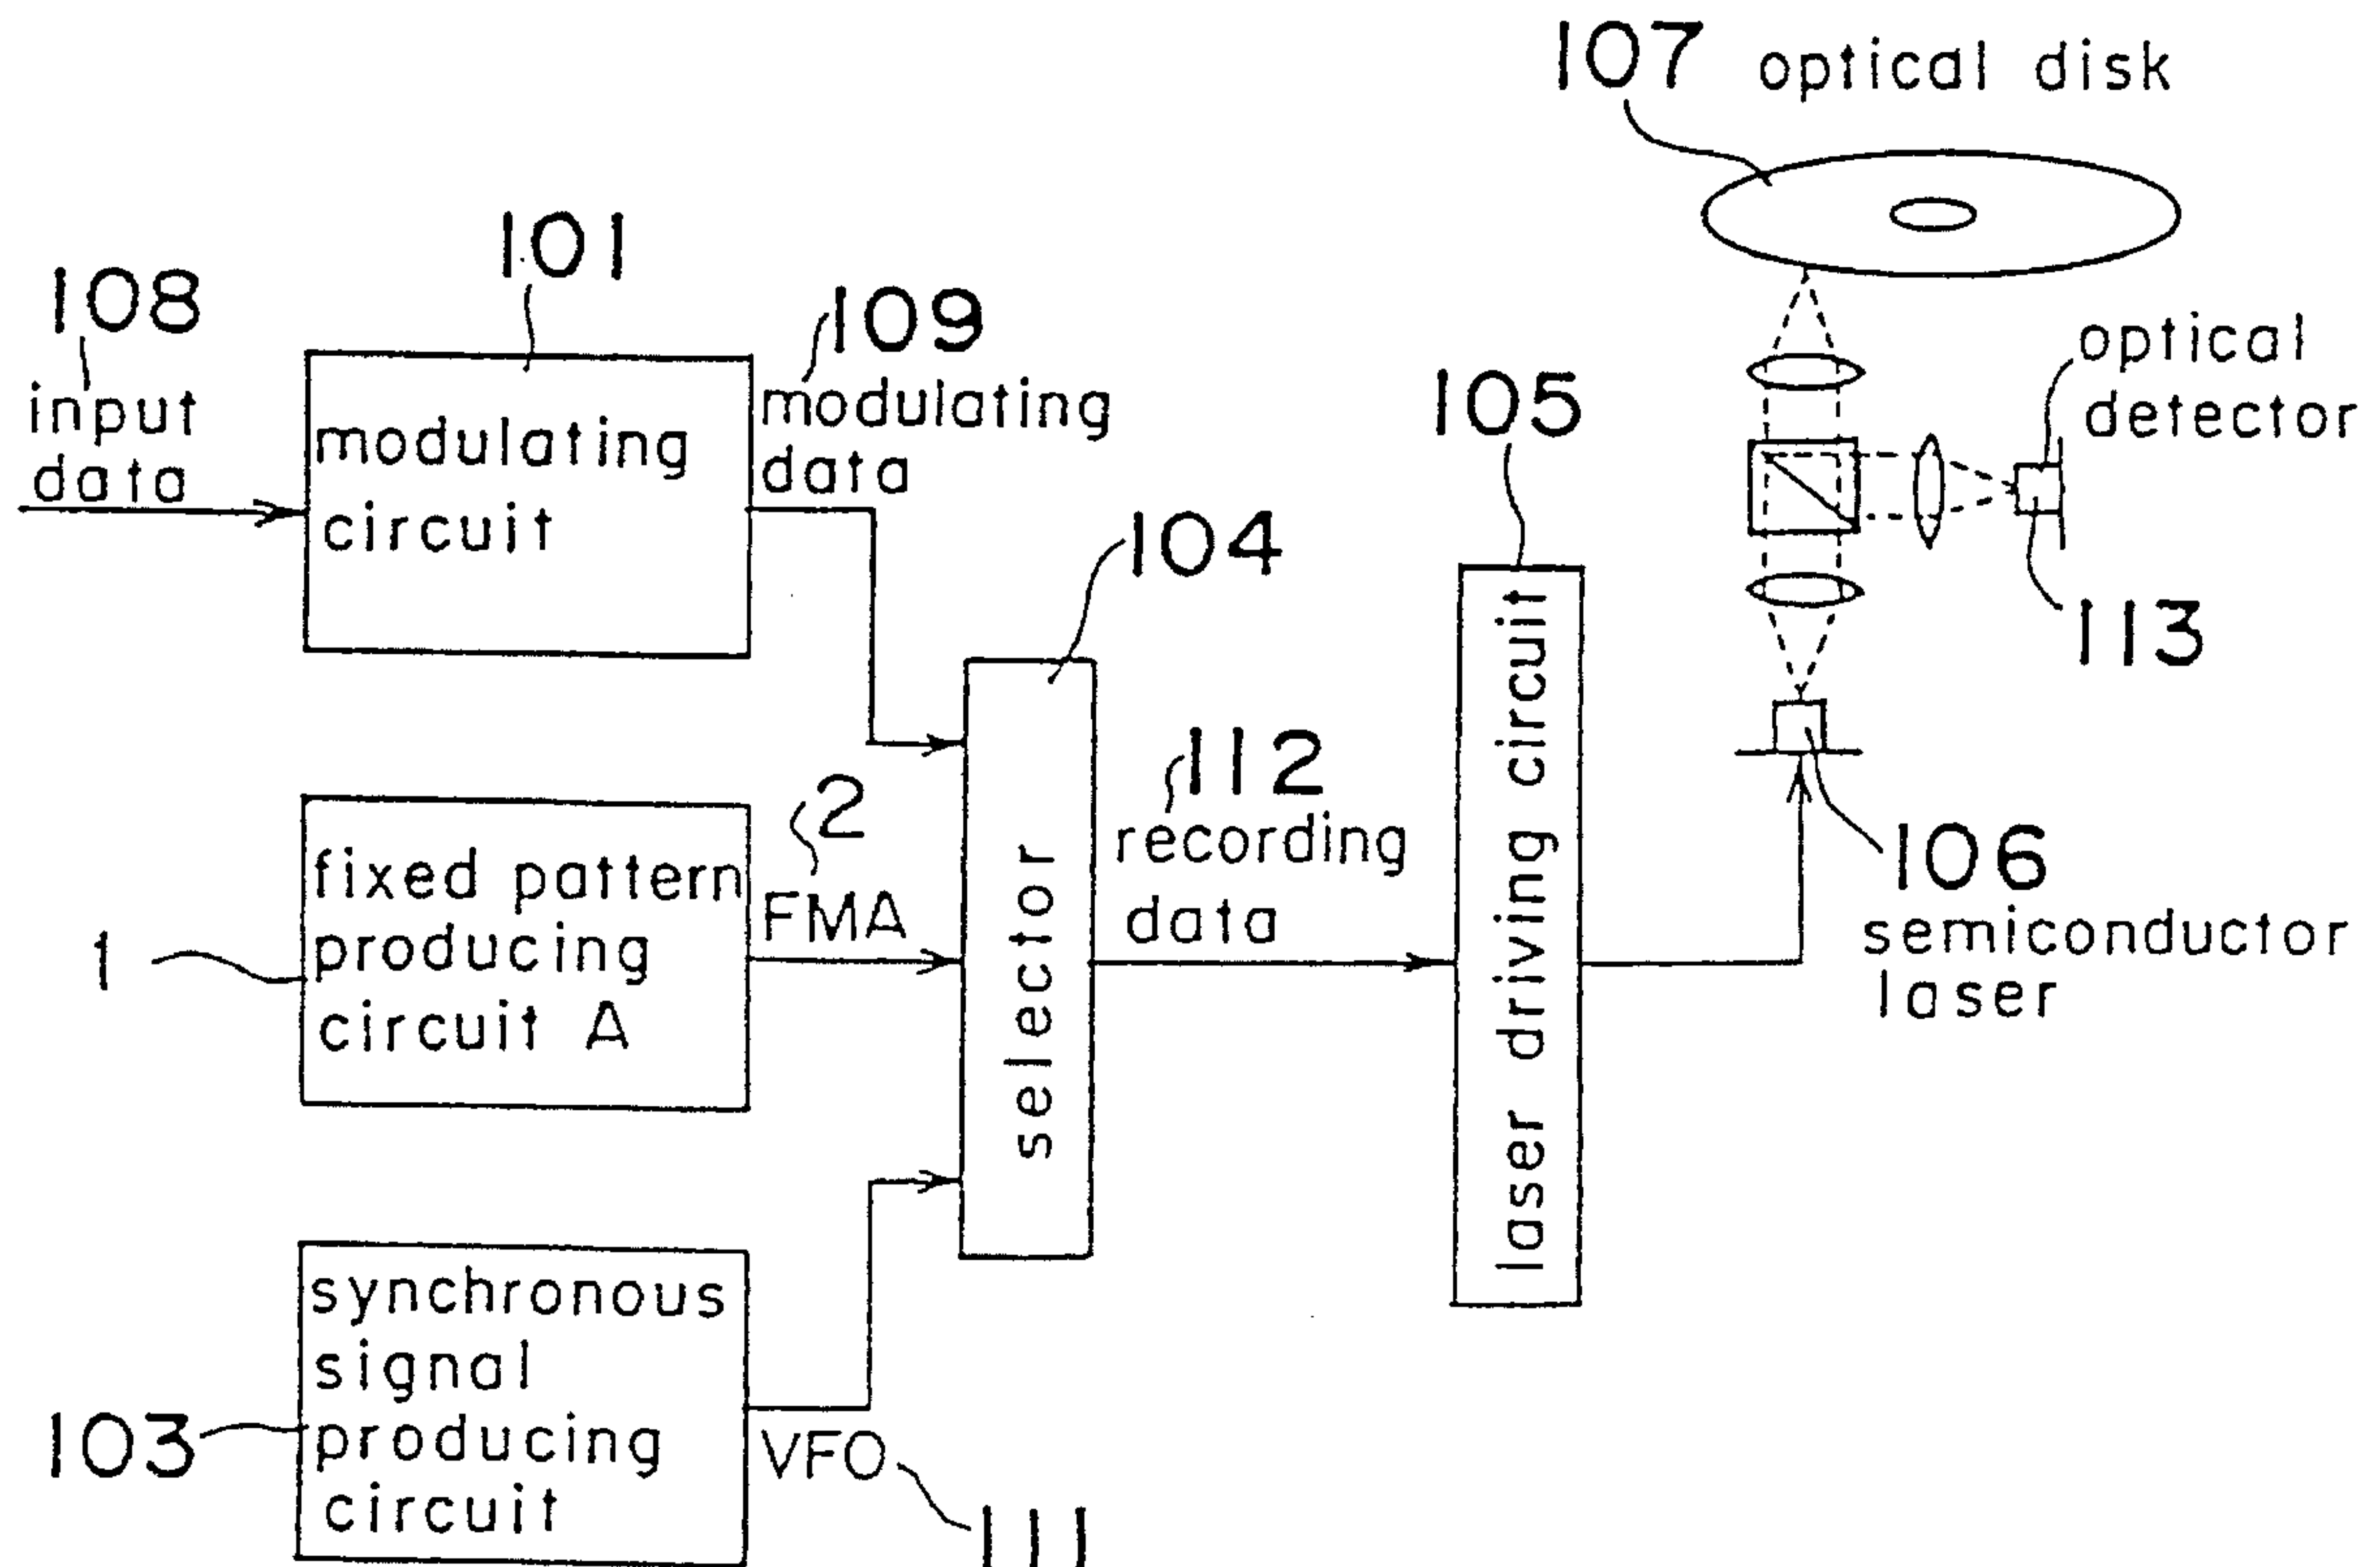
107 optical disk

101

108

109

input data

modulating circuit

modulating data

optical detector

105

104

113

112

2

recording data

fixed pattern producing circuit A

FMA

selector

laser driving circuit

106

1

semiconductor laser

synchronous signal producing circuit

103

VFO

111